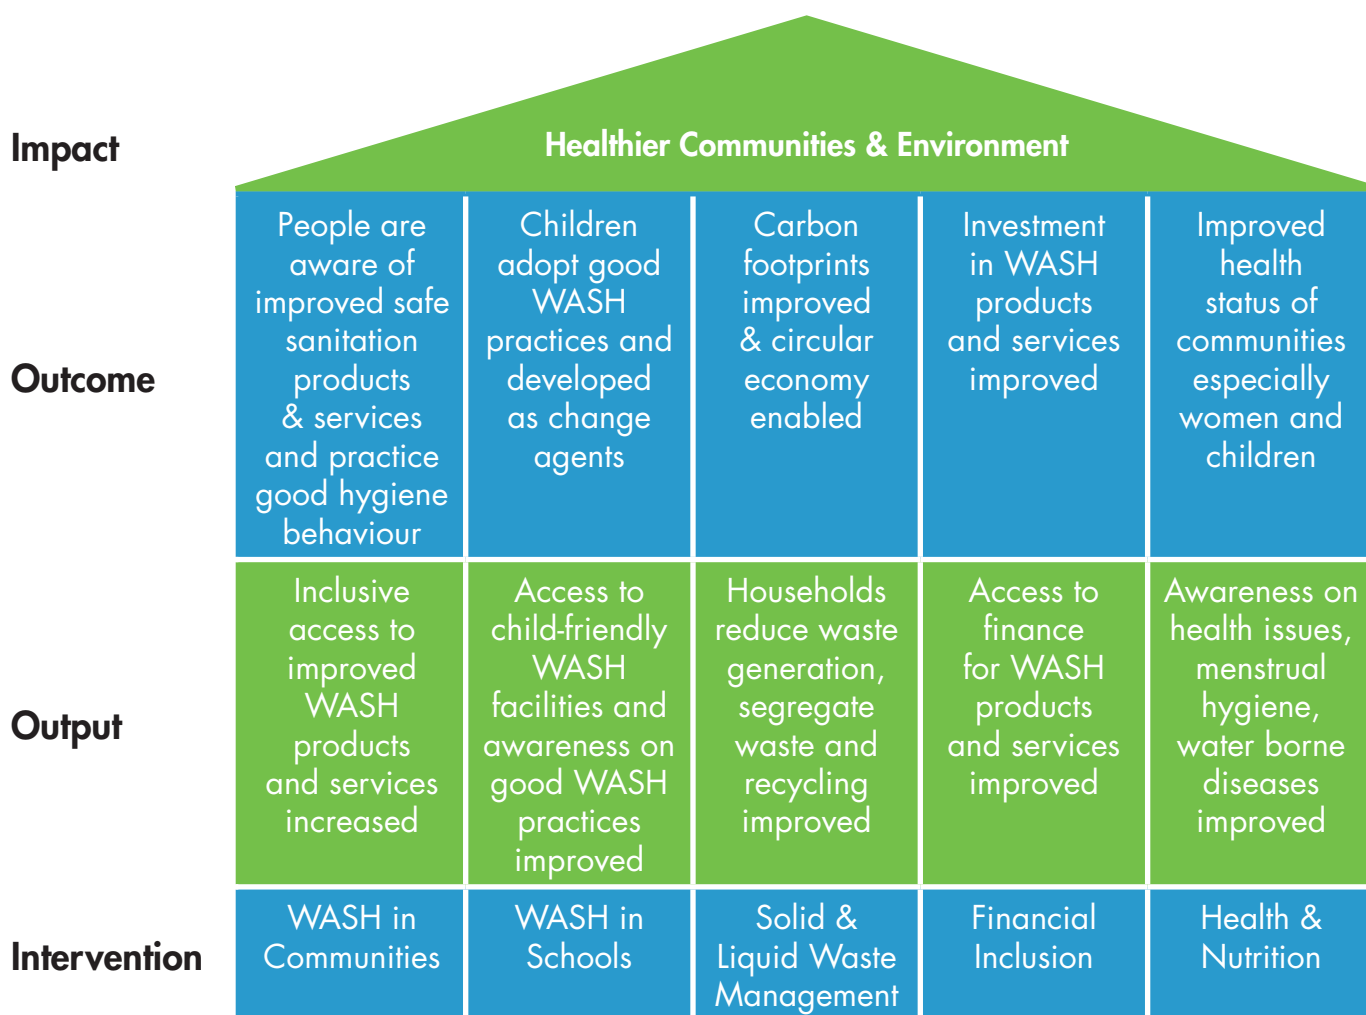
| | | | | | |
|---|---|---|---|---|---|
| Impact | Healthier Communities & Environment | | | | |
| Outcome | People are aware of improved safe sanitation products & services and practice good hygiene behaviour | Children adopt good WASH practices and developed as change agents | Carbon footprints improved & circular economy enabled | Investment in WASH products and services improved | Improved health status of communities especially women and children |
| Output | Inclusive access to improved WASH products and services increased | Access to child-friendly WASH facilities and awareness on good WASH practices improved | Households reduce waste generation, segregate waste and recycling improved | Access to finance for WASH products and services improved | Awareness on health issues, menstrual hygiene, water borne diseases improved |
| Intervention | WASH in Communities | WASH in Schools | Solid & Liquid Waste Management | Financial Inclusion | Health & Nutrition |